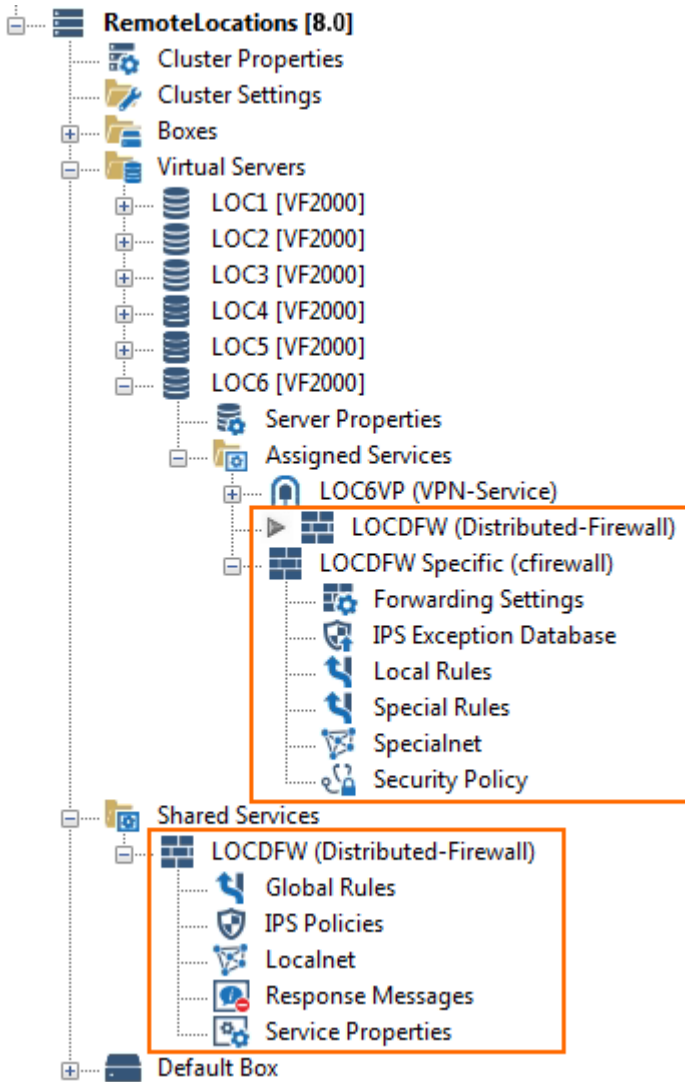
RemoteLocations [8.0]
Cluster Properties
Cluster Settings
Boxes
Virtual Servers
LOC1 [VF2000]
LOC2 [VF2000]
LOC3 [VF2000]
LOC4 [VF2000]
LOC5 [VF2000]
LOC6 [VF2000]
Server Properties
Assigned Services
LOC6VP (VPN-Service)
LOCDFW (Distributed-Firewall)
LOCDFW Specific (cfirewall)
Forwarding Settings
IPS Exception Database
Local Rules
Special Rules
Specialnet
Security Policy
Shared Services
LOCDFW (Distributed-Firewall)
Global Rules
IPS Policies
Localnet
Response Messages
Service Properties
Default Box